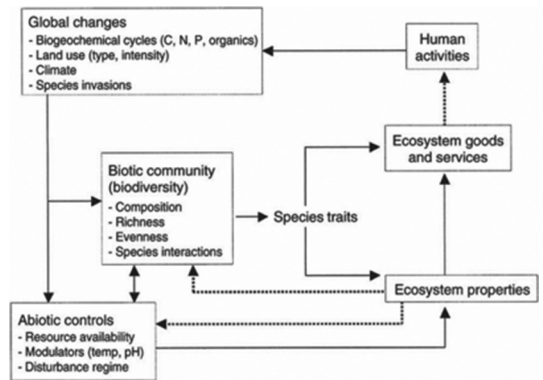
Global changes
- Biogeochemical cycles (C, N, P, organics)
- Land use (type, intensity)
- Climate
- Species invasions

Human activities

Ecosystem goods and services

Biotic community (biodiversity)
- Composition
- Richness
- Evenness
- Species interactions

Species traits

Ecosystem properties

Abiotic controls
- Resource availability
- Modulators (temp, pH)
- Disturbance regime